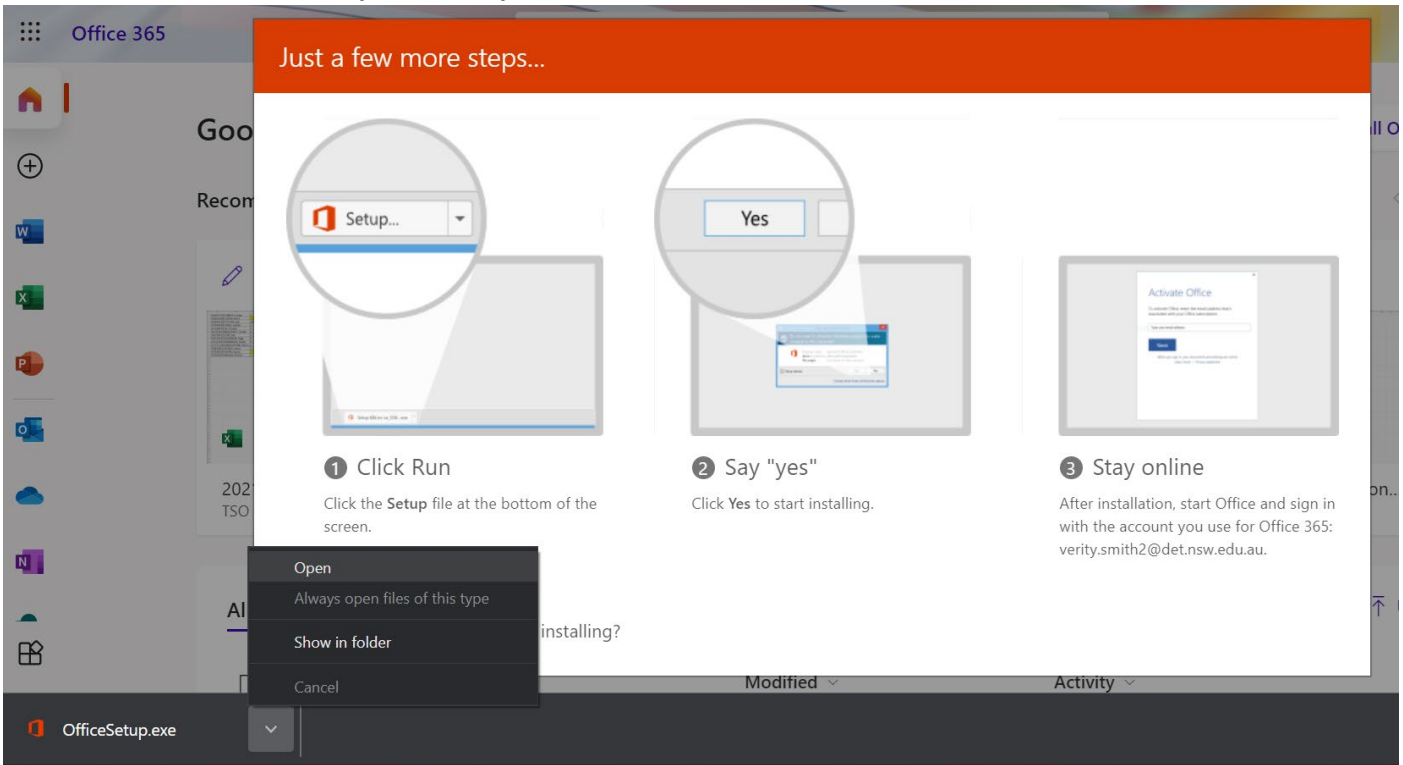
Office 365

Goo

Recom

202
TSO

Al

ll O

on..

Just a few more steps...

Setup...

Yes

Activate Office

1 Click Run

Click the **Setup** file at the bottom of the screen.

2 Say "yes"

Click **Yes** to start installing.

3 Stay online

After installation, start Office and sign in with the account you use for Office 365: verity.smith2@det.nsw.edu.au.

installing?

Open
Always open files of this type
Show in folder
Cancel

Modified
Activity

OfficeSetup.exe